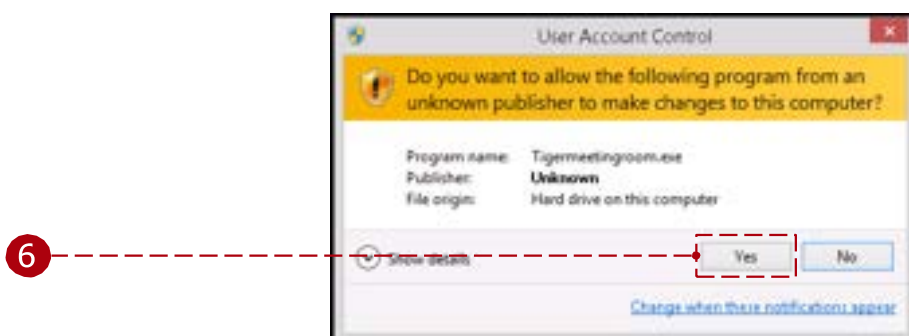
User Account Control

Do you want to allow the following program from an unknown publisher to make changes to this computer?

| | |
|---|---|
| Program name: | Tigermeetingroom.exe |
| Publisher: | Unknown |
| File origin: | Hard drive on this computer |

6

Show details

Yes

No

Change when these notifications appear